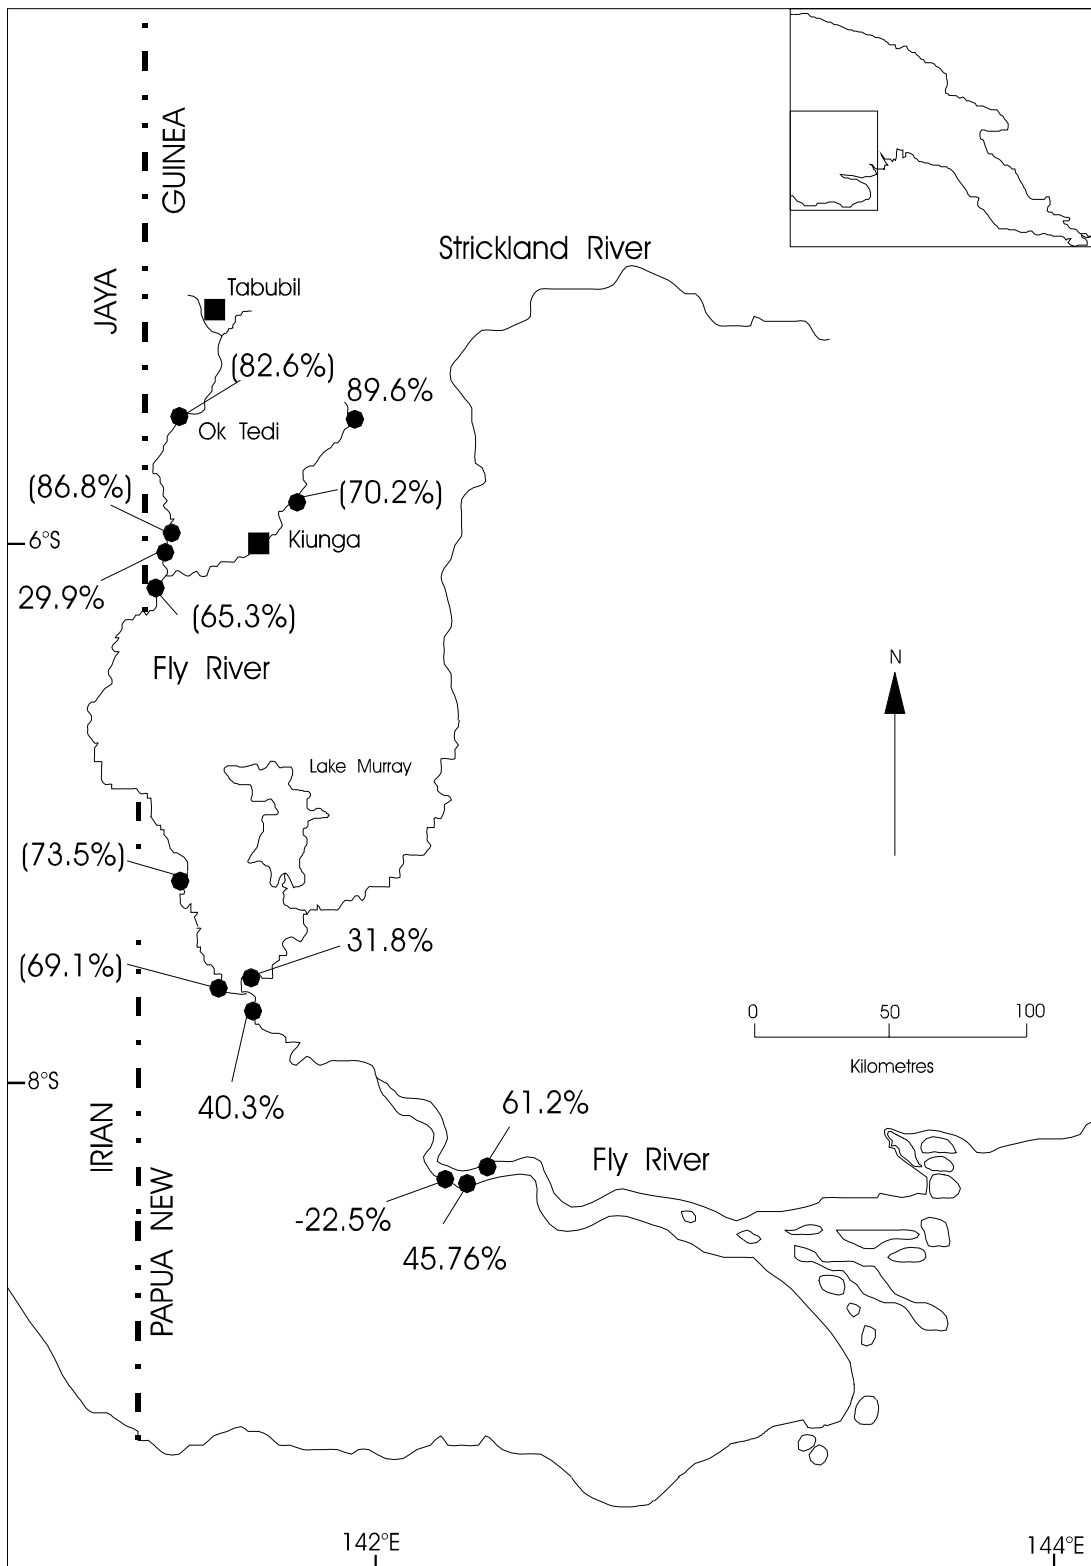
GUINEA
JAYA
IRIAN
PAPUA NEW
Strickland River
Tabubil
(82.6%)
89.6%
Ok Tedi
(70.2%)
(86.8%)
6°S
Kiunga
29.9%
(65.3%)
Fly River
N
Lake Murray
(73.5%)
31.8%
(69.1%)
0 50 100
Kilometres
8°S
40.3%
61.2%
Fly River
-22.5%
45.76%
142°E
144°E